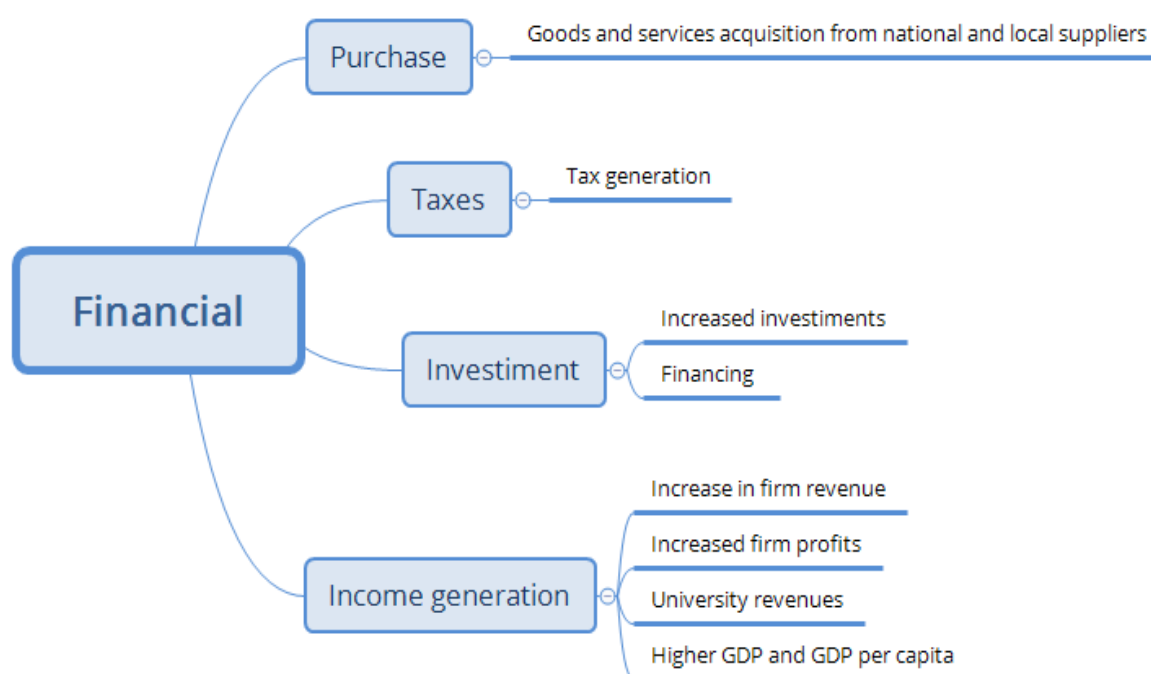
Financial

Purchase

Goods and services acquisition from national and local suppliers

Taxes

Tax generation

Investiment

Increased investiments

Financing

Income generation

Increase in firm revenue

Increased firm profits

University revenues

Higher GDP and GDP per capita